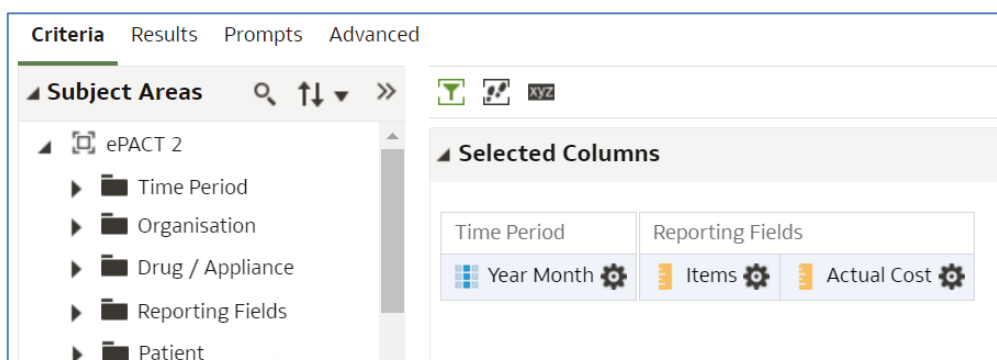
Criteria Results Prompts Advanced

Subject Areas

ePACT 2

Time Period

Organisation

Drug / Appliance

Reporting Fields

Patient

xyz

Selected Columns

| Time Period | Reporting Fields | |
|---|---|---|
| Year Month | Items | Actual Cost |